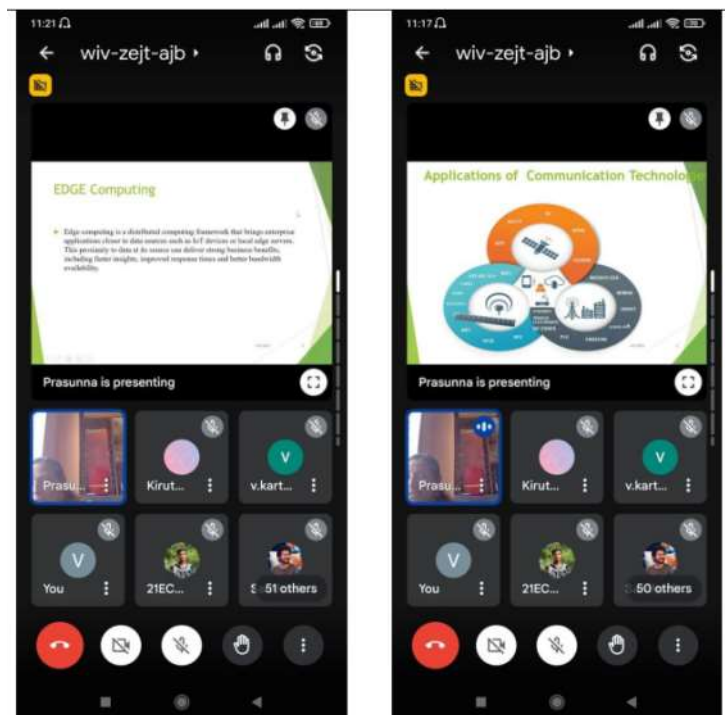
11:21

wiv-zejt-ajb ▸

EDGE Computing

Edge computing is a distributed computing framework that brings enterprise applications closer to data sources such as IoT devices or local edge servers. This proximity to data at its source can deliver strong business benefits, including faster insights, improved response times and better bandwidth availability.

Prasunna is presenting

Prasu...

Kirut...

V

v.kart...

V

You

21EC...

51 others

11:17

wiv-zejt-ajb ▸

Applications of Communication Technolog

Prasunna is presenting

Prasu...

Kirut...

V

v.kart...

V

You

21EC...

50 others